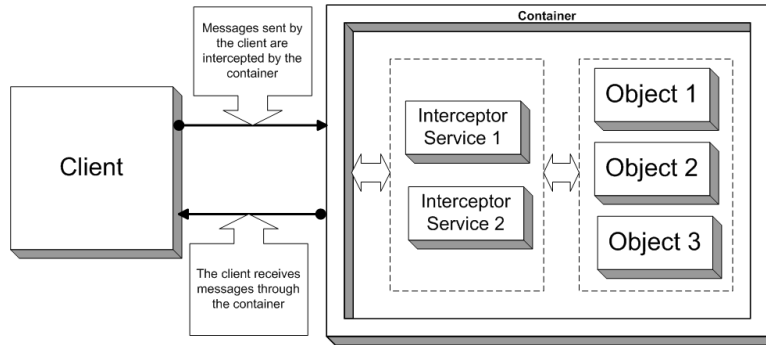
Messages sent by the client are intercepted by the container

Container

Client

Interceptor Service 1

Interceptor Service 2

Object 1

Object 2

Object 3

The client receives messages through the container